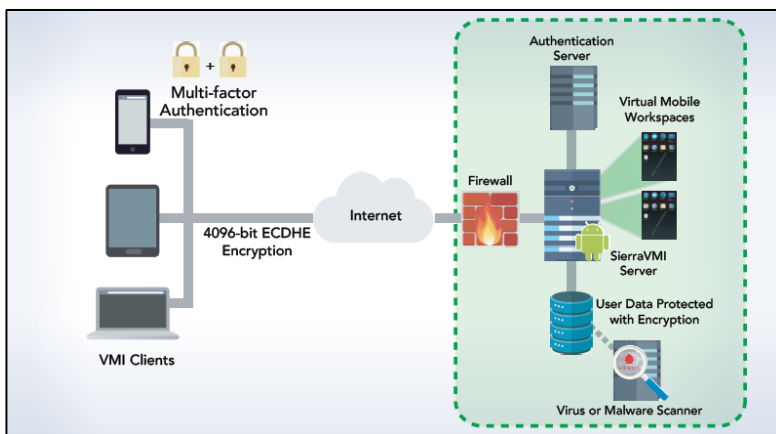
+

Multi-factor Authentication

4096-bit ECDHE Encryption

Internet

VMI Clients

Authentication Server

Virtual Mobile Workspaces

Firewall

SierraVMI Server

User Data Protected with Encryption

Virus or Malware Scanner